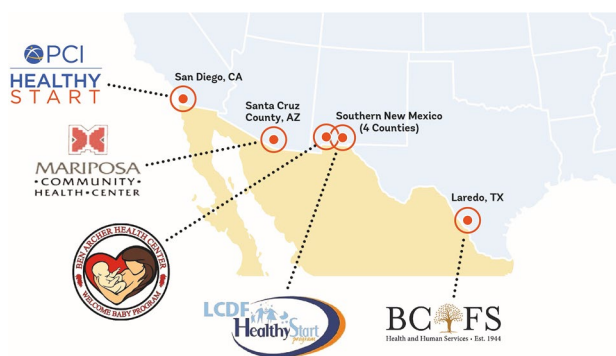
PCI
HEALTHY START

San Diego, CA

Santa Cruz County, AZ

Southern New Mexico (4 Counties)

MARIPOSA COMMUNITY HEALTH CENTER

Laredo, TX

BEN ARCHER HEALTH CENTER
WELCOME BABY PROGRAM

LCDF Healthy Start program

BCFS
Health and Human Services • Est. 1944